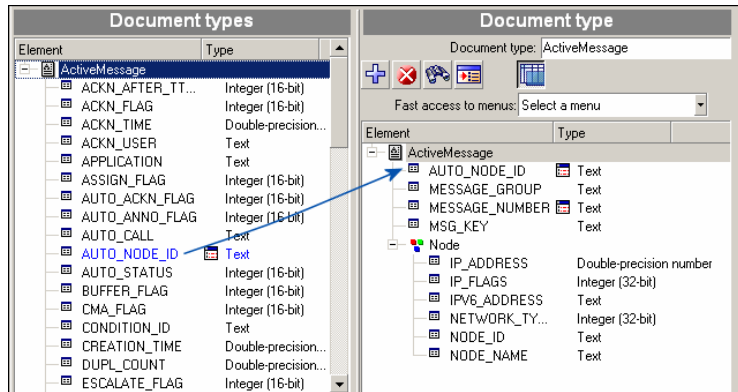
Document types

| Element | Type |
|---|---|
| ActiveMessage | |
| ACKN_AFTER_TT... | Integer (16-bit) |
| ACKN_FLAG | Integer (16-bit) |
| ACKN_TIME | Double-precision... |
| ACKN_USER | Text |
| APPLICATION | Text |
| ASSIGN_FLAG | Integer (16-bit) |
| AUTO_ACKN_FLAG | Integer (16-bit) |
| AUTO_ANNO_FLAG | Integer (16-bit) |
| AUTO_CALL | Text |
| AUTO_NODE_ID | Text |
| AUTO_STATUS | Integer (16-bit) |
| BUFFER_FLAG | Integer (16-bit) |
| CMA_FLAG | Integer (16-bit) |
| CONDITION_ID | Text |
| CREATION_TIME | Double-precision... |
| DUPL_COUNT | Double-precision... |
| ESCALATE_FLAG | Integer (16-bit) |

Document type

Document type: ActiveMessage

Fast access to menus: Select a menu

| Element | Type |
|---|---|
| ActiveMessage | |
| AUTO_NODE_ID | Text |
| MESSAGE_GROUP | Text |
| MESSAGE_NUMBER | Text |
| MSG_KEY | Text |
| Node | |
| IP_ADDRESS | Double-precision number |
| IP_FLAGS | Integer (32-bit) |
| IPV6_ADDRESS | Text |
| NETWORK_TY... | Integer (32-bit) |
| NODE_ID | Text |
| NODE_NAME | Text |